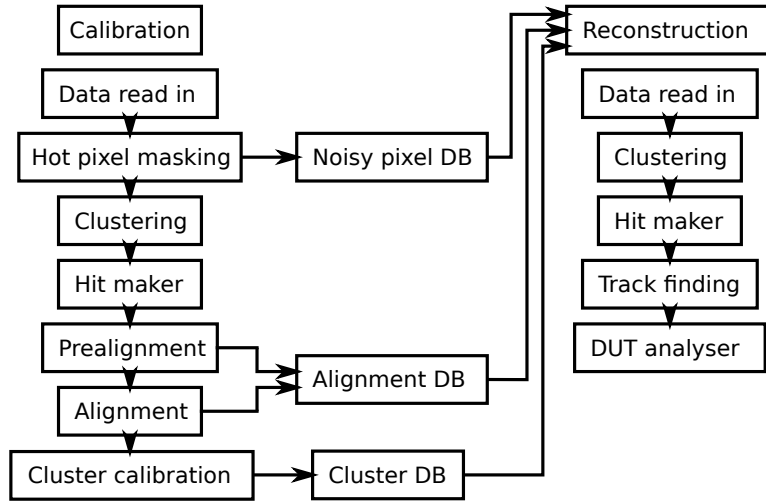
Calibration

Data read in

Hot pixel masking

Clustering

Hit maker

Prealignment

Alignment

Cluster calibration

Noisy pixel DB

Alignment DB

Cluster DB

Reconstruction

Data read in

Clustering

Hit maker

Track finding

DUT analyser